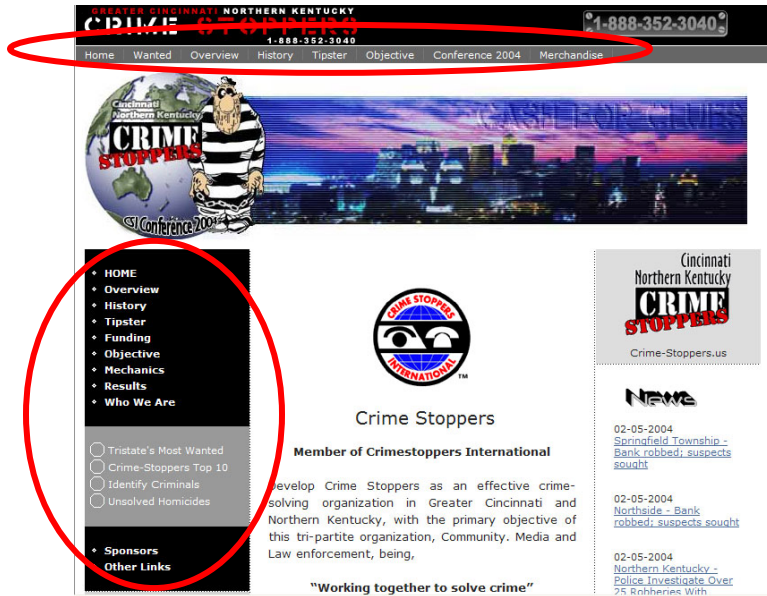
GREATER CINCINNATI NORTHERN KENTUCKY
CRIME STOPPERS
1-888-352-3040
1-888-352-3040

Home | Wanted | Overview | History | Tipster | Objective | Conference 2004 | Merchandise

Cincinnati Northern Kentucky
CRIME STOPPERS
CSI Conference 2004
CASH FOR CLUES

HOME
Overview
History
Tipster
Funding
Objective
Mechanics
Results
Who We Are

Tristate's Most Wanted
Crime-Stoppers Top 10
Identify Criminals
Unsolved Homicides

Sponsors
Other Links

CRIME STOPPERS INTERNATIONAL
TM

Crime Stoppers

Member of Crimestoppers International

Develop Crime Stoppers as an effective crime-solving organization in Greater Cincinnati and Northern Kentucky, with the primary objective of this tri-partite organization, Community. Media and Law enforcement, being,

"Working together to solve crime"

Cincinnati Northern Kentucky
CRIME STOPPERS
Crime-Stoppers.us

News

02-05-2004
Springfield Township - Bank robbed; suspects sought

02-05-2004
Northside - Bank robbed; suspects sought

02-05-2004
Northern Kentucky - Police Investigate Over 25 Robberies With